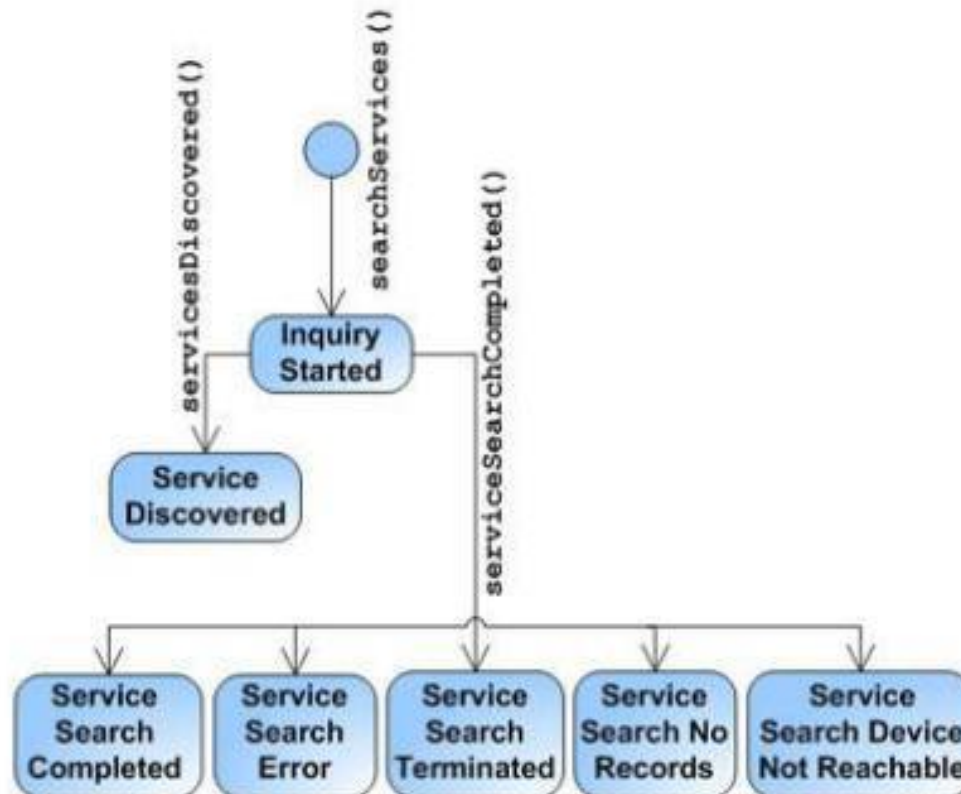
searchServices()

servicesDiscovered()

Inquiry Started

serviceSearchCompleted()

Service Discovered

Service Search Completed

Service Search Error

Service Search Terminated

Service Search No Records

Service Search Device Not Reachable